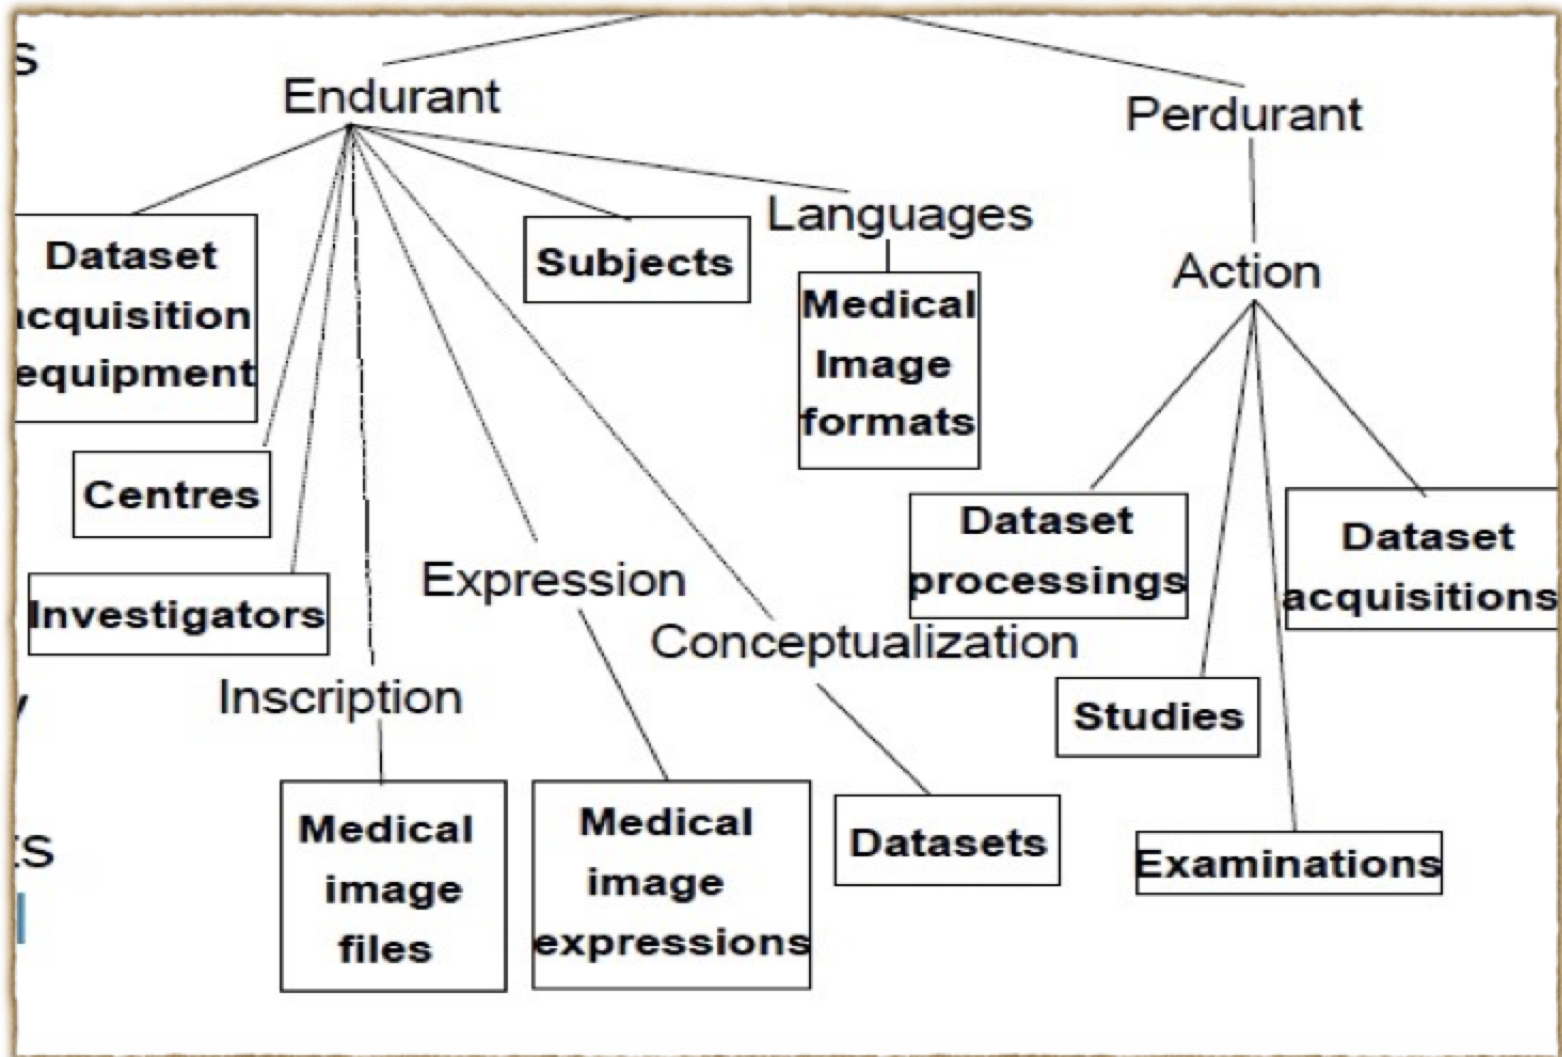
s

Endurant

Perdurant

Dataset
cquisition
equipment

Subjects

Languages

Medical
Image
formats

Action

Centres

Investigators

Expression

Conceptualization

Dataset
processings

Dataset
acquisitions

y

Inscription

Studies

Medical
image
files

Medical
image
expressions

Datasets

Examinations

ts